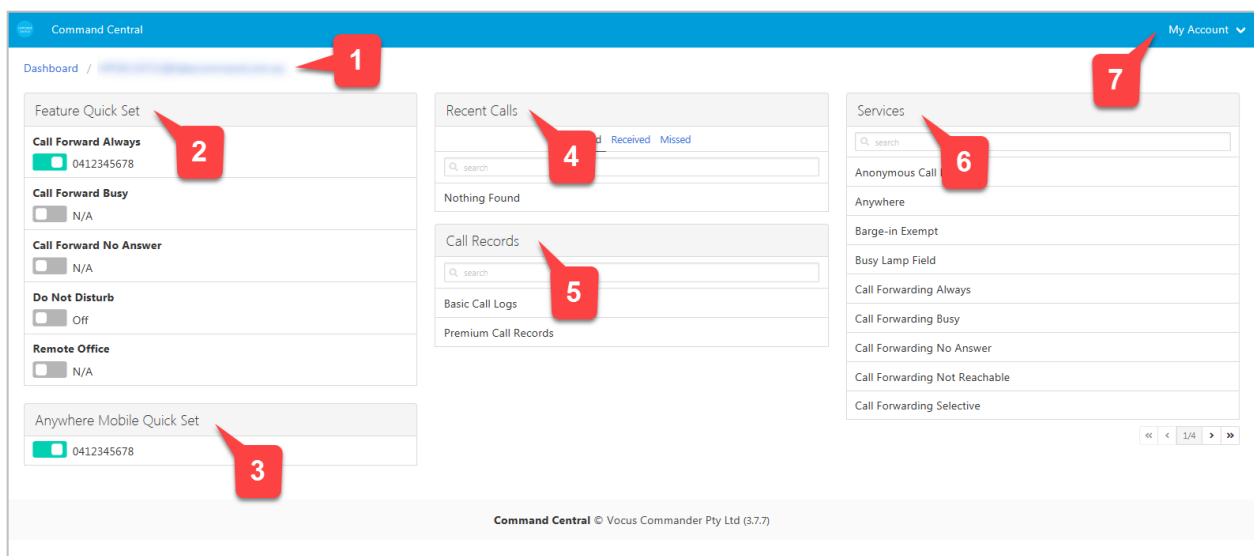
Command Central

My Account

Dashboard / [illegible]

1

7

Feature Quick Set

2

Call Forward Always

0412345678

Call Forward Busy

N/A

Call Forward No Answer

N/A

Do Not Disturb

Off

Remote Office

N/A

Anywhere Mobile Quick Set

3

0412345678

Recent Calls

4

d Received Missed

search

Nothing Found

Call Records

5

search

Basic Call Logs

Premium Call Records

Services

6

search

Anonymous Call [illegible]

Anywhere

Barge-in Exempt

Busy Lamp Field

Call Forwarding Always

Call Forwarding Busy

Call Forwarding No Answer

Call Forwarding Not Reachable

Call Forwarding Selective

« ‹ 1/4 › »

Command Central © Vocus Commander Pty Ltd (3.7.7)